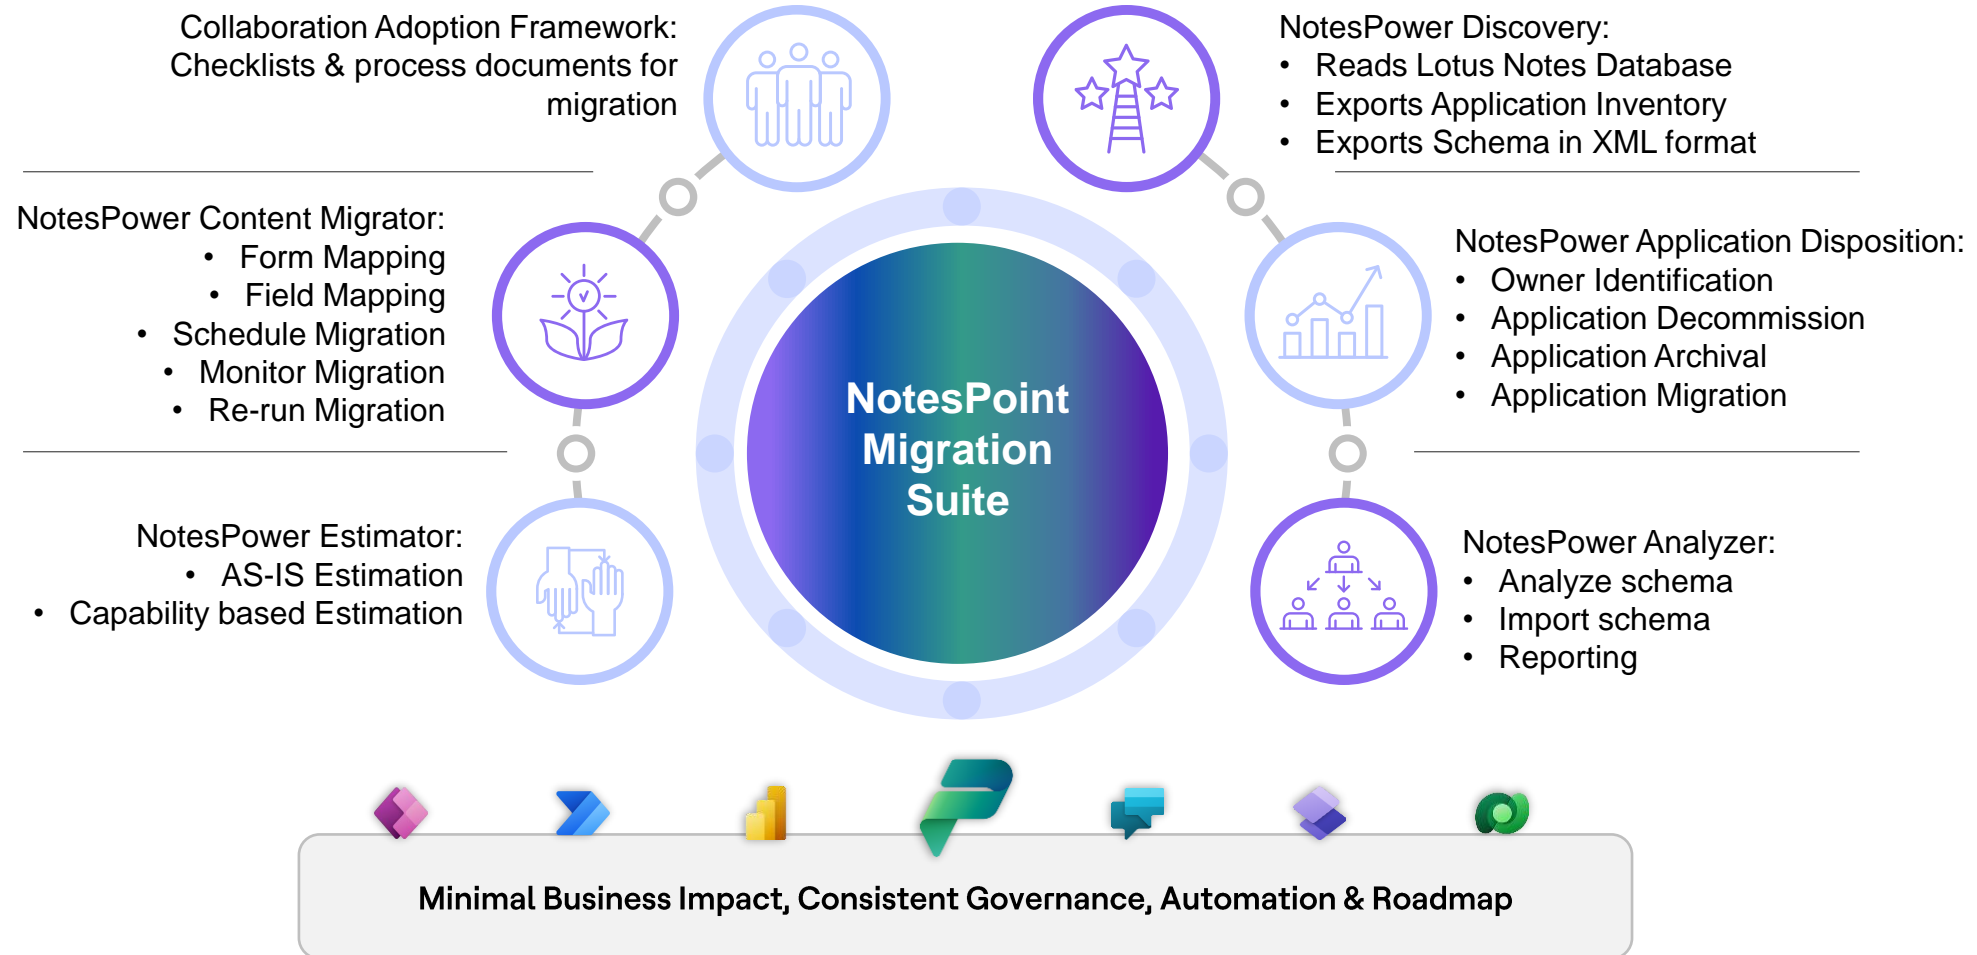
Collaboration Adoption Framework: Checklists & process documents for migration

NotesPower Discovery:
- Reads Lotus Notes Database
- Exports Application Inventory
- Exports Schema in XML format

NotesPower Content Migrator:
- Form Mapping
- Field Mapping
- Schedule Migration
- Monitor Migration
- Re-run Migration

NotesPoint Migration Suite

NotesPower Application Disposition:
- Owner Identification
- Application Decommission
- Application Archival
- Application Migration

NotesPower Estimator:
- AS-IS Estimation
- Capability based Estimation

NotesPower Analyzer:
- Analyze schema
- Import schema
- Reporting

Minimal Business Impact, Consistent Governance, Automation & Roadmap